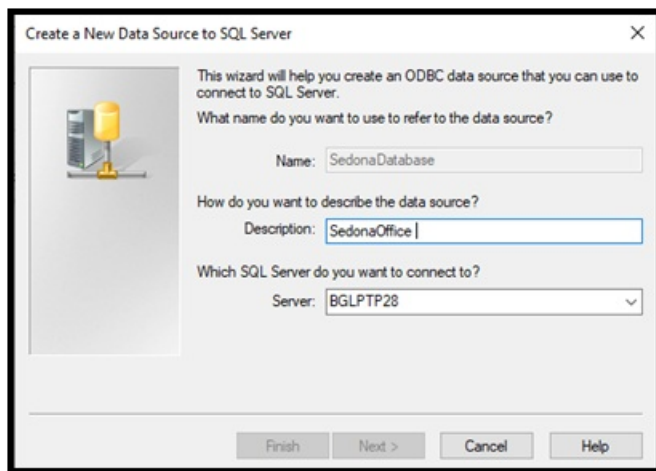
Create a New Data Source to SQL Server

This wizard will help you create an ODBC data source that you can use to connect to SQL Server.

What name do you want to use to refer to the data source?

Name: SedonaDatabase

How do you want to describe the data source?

Description: SedonaOffice

Which SQL Server do you want to connect to?

Server: BGLPTP28

Finish Next > Cancel Help